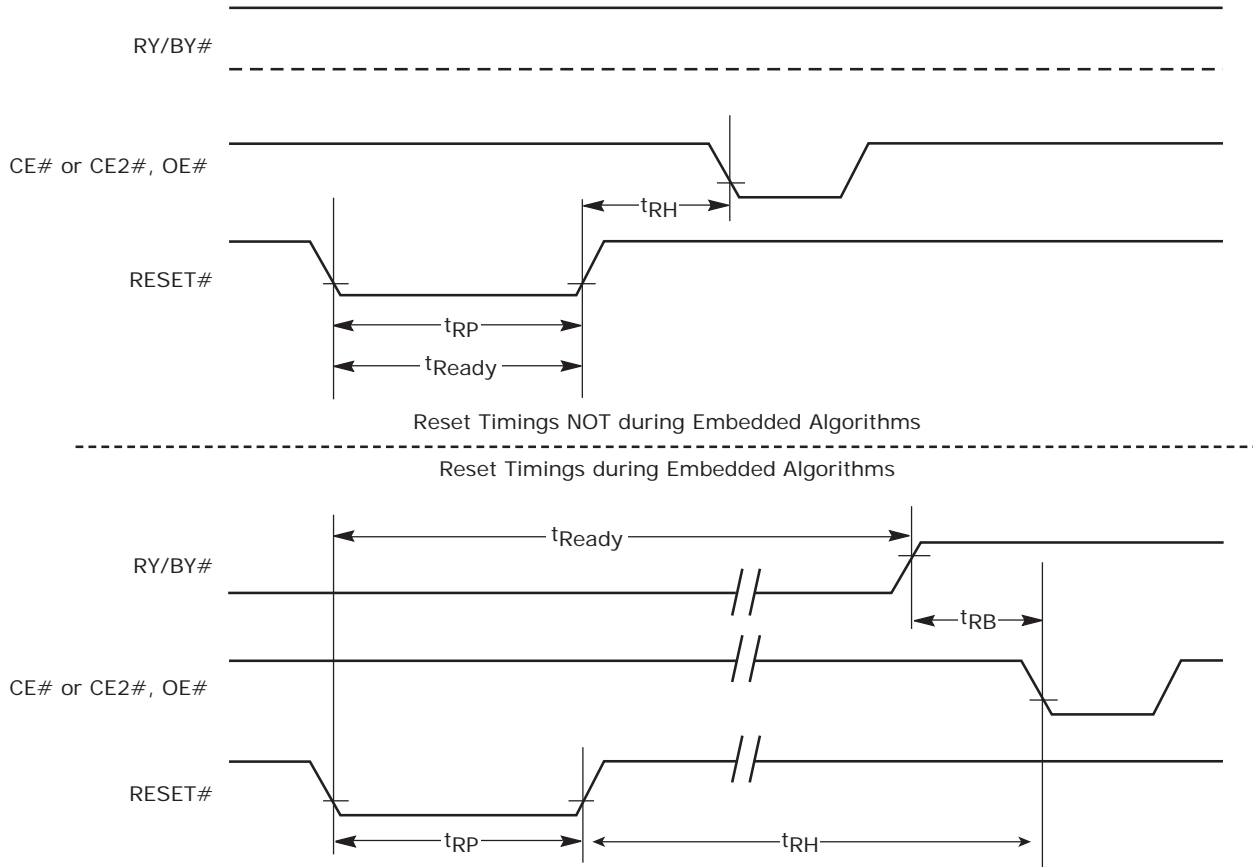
RY/BY#

CE# or CE2#, OE#

$t_{RH}$

RESET#

$t_{RP}$

$t_{Ready}$

Reset Timings NOT during Embedded Algorithms

Reset Timings during Embedded Algorithms

$t_{Ready}$

RY/BY#

$t_{RB}$

CE# or CE2#, OE#

RESET#

$t_{RP}$

$t_{RH}$